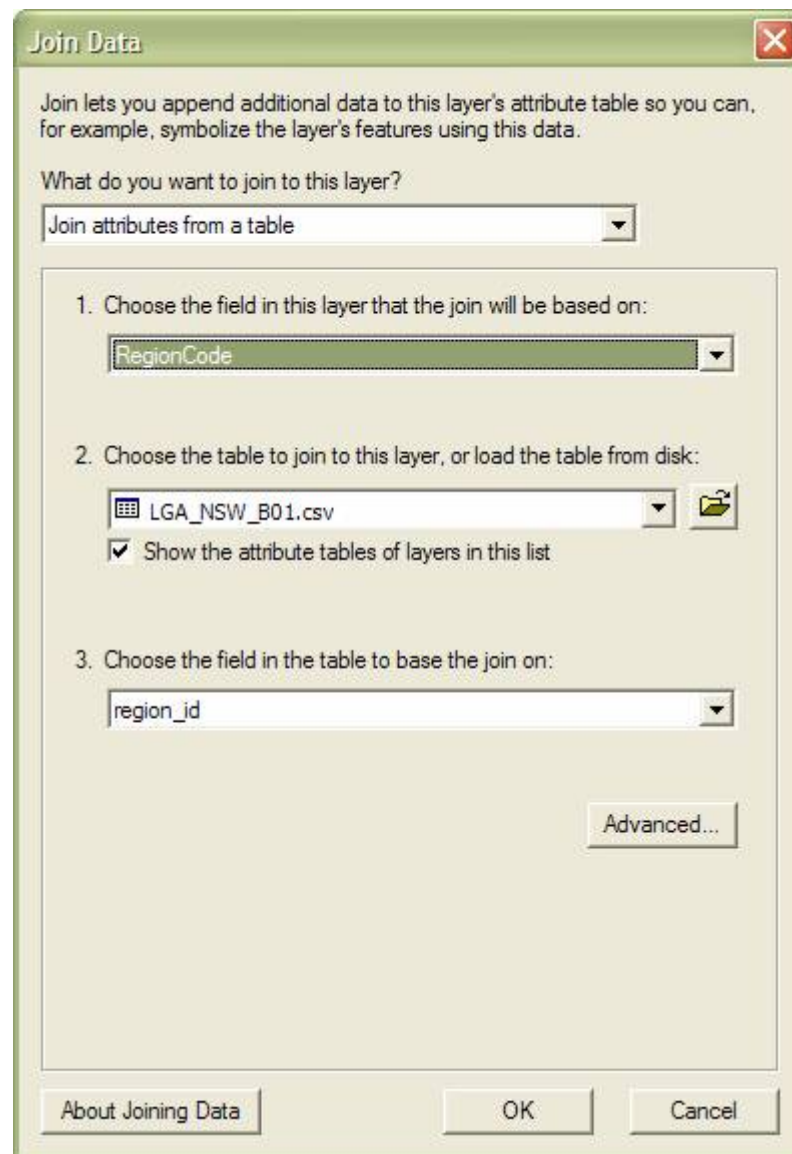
Join Data

Join lets you append additional data to this layer's attribute table so you can, for example, symbolize the layer's features using this data.

What do you want to join to this layer?

Join attributes from a table

1. Choose the field in this layer that the join will be based on:

RegionCode

2. Choose the table to join to this layer, or load the table from disk:

LGA_NSW_B01.csv

Show the attribute tables of layers in this list

3. Choose the field in the table to base the join on:

region_id

Advanced...

About Joining Data

OK

Cancel